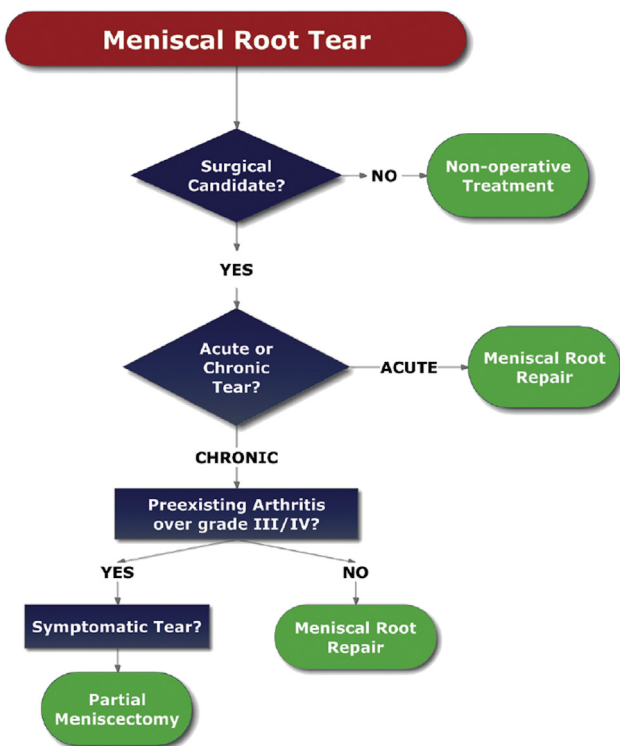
Meniscal Root Tear

Surgical Candidate?

NO

Non-operative Treatment

YES

Acute or Chronic Tear?

ACUTE

Meniscal Root Repair

CHRONIC

Preexisting Arthritis over grade III/IV?

YES

NO

Symptomatic Tear?

Meniscal Root Repair

Partial Meniscectomy